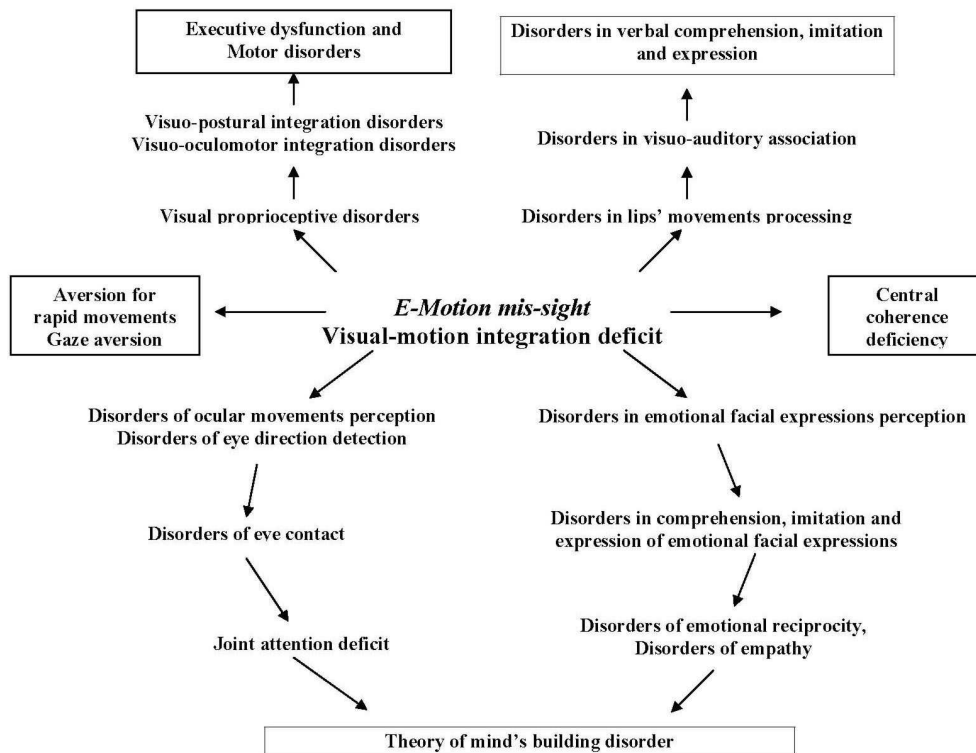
Executive dysfunction and Motor disorders

Visuo-postural integration disorders
Visuo-oculomotor integration disorders

Visual proprioceptive disorders

Disorders in verbal comprehension, imitation and expression

Disorders in visuo-auditory association

Disorders in lips' movements processing

Aversion for rapid movements Gaze aversion

*E-Motion mis-sight*
Visual-motion integration deficit

Central coherence deficiency

Disorders of ocular movements perception
Disorders of eye direction detection

Disorders of eve contact

Joint attention deficit

Disorders in emotional facial expressions perception

Disorders in comprehension, imitation and expression of emotional facial expressions

Disorders of emotional reciprocity,
Disorders of empathy

Theory of mind's building disorder